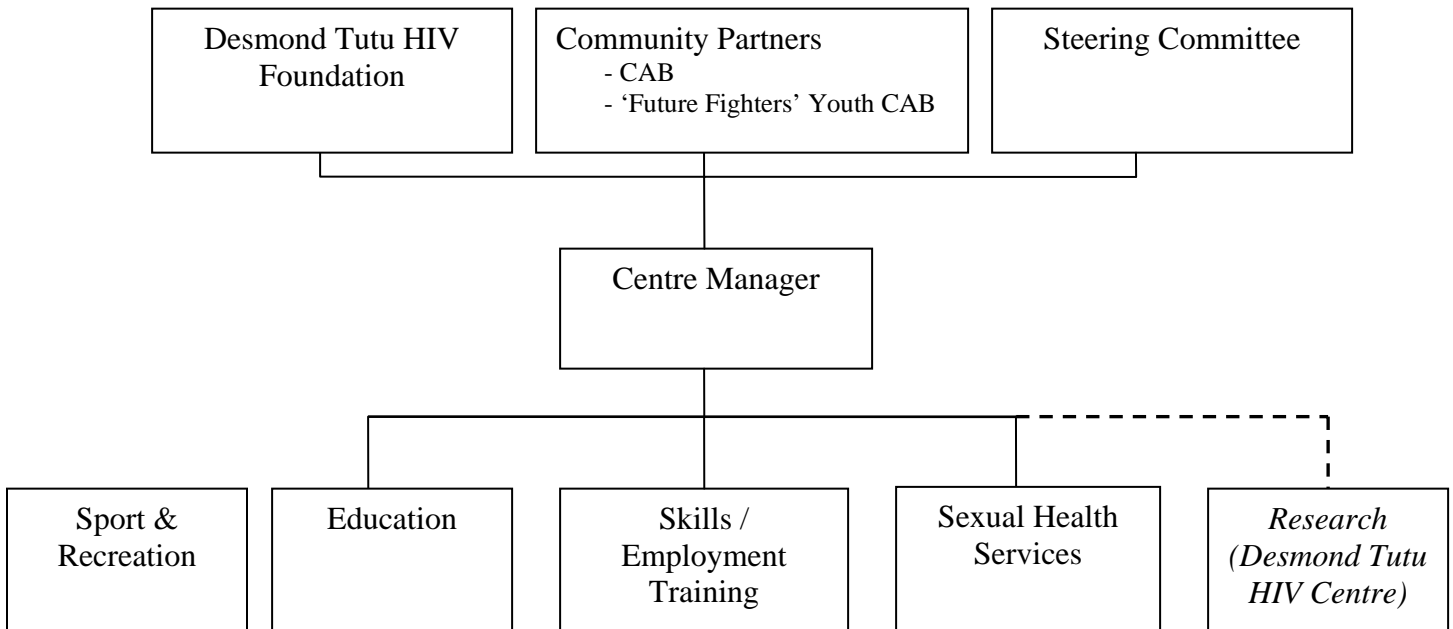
Desmond Tutu HIV Foundation

Community Partners
- CAB
- 'Future Fighters' Youth CAB

Steering Committee

Centre Manager

Sport & Recreation

Education

Skills / Employment Training

Sexual Health Services

*Research (Desmond Tutu HIV Centre)*